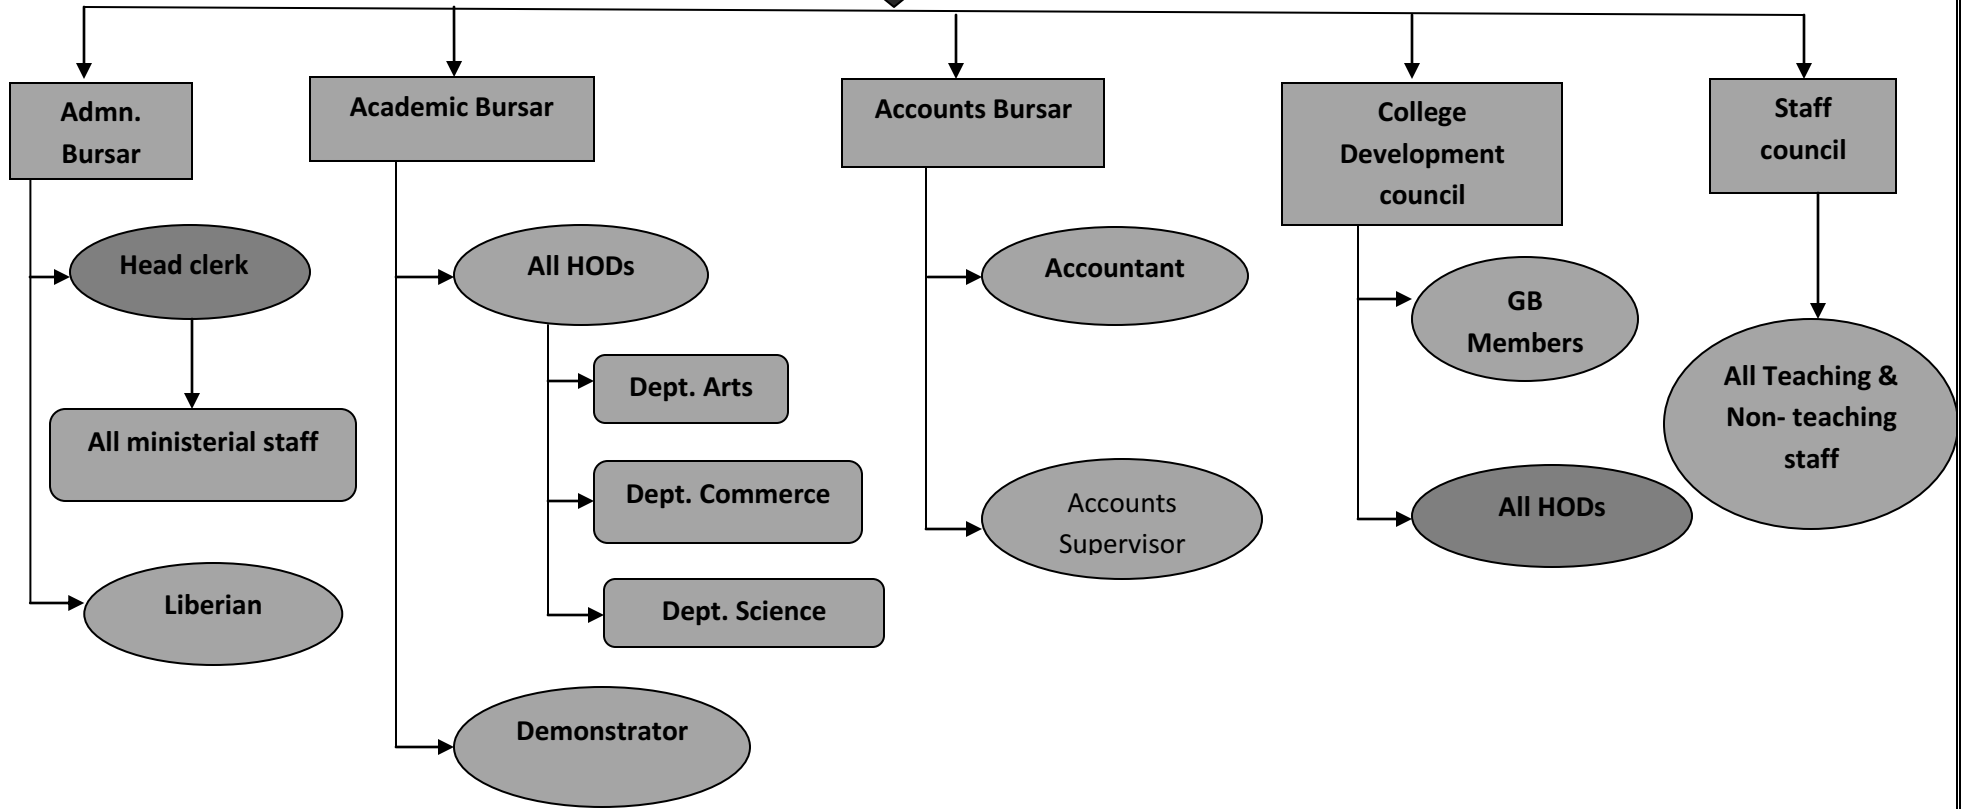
Admn. Bursar

Head clerk

All ministerial staff

Liberian

Academic Bursar

All HODs

Dept. Arts

Dept. Commerce

Dept. Science

Demonstrator

Accounts Bursar

Accountant

Accounts Supervisor

College Development council

GB Members

All HODs

Staff council

All Teaching & Non- teaching staff